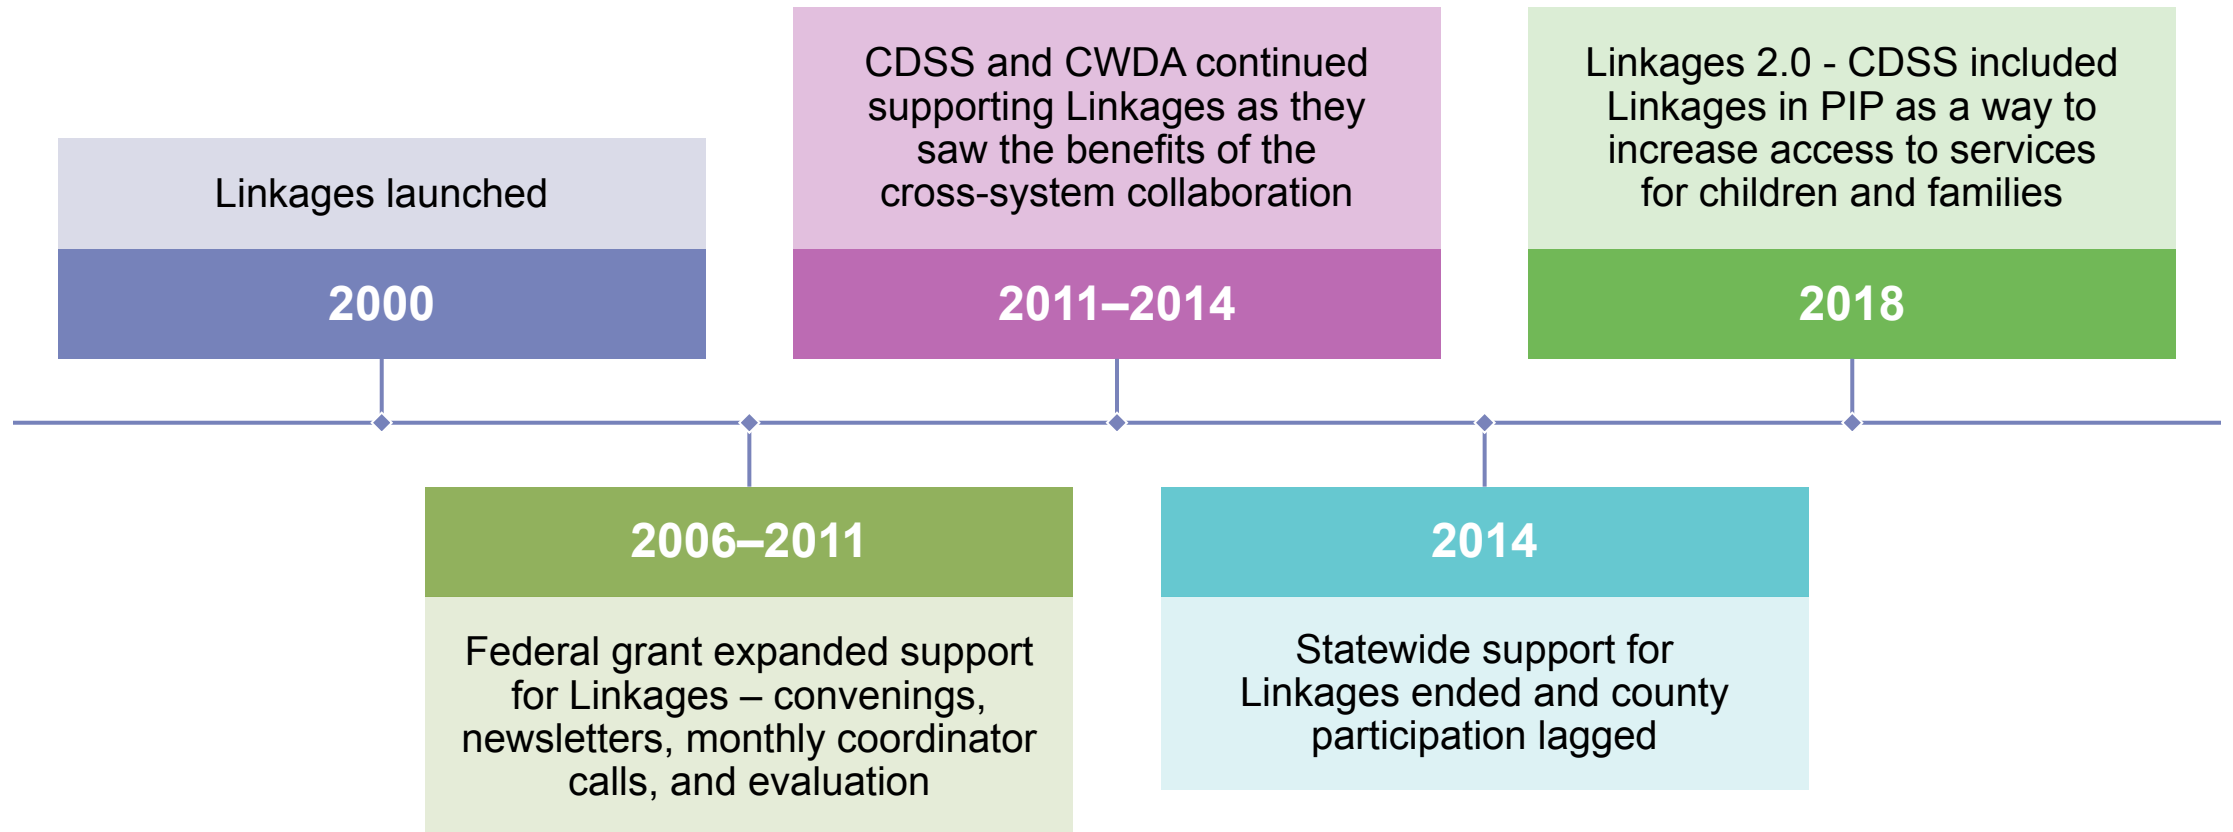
Linkages launched

2000

2006–2011

Federal grant expanded support for Linkages – convenings, newsletters, monthly coordinator calls, and evaluation

CDSS and CWDA continued supporting Linkages as they saw the benefits of the cross-system collaboration

2011–2014

2014

Statewide support for Linkages ended and county participation lagged

Linkages 2.0 - CDSS included Linkages in PIP as a way to increase access to services for children and families

2018